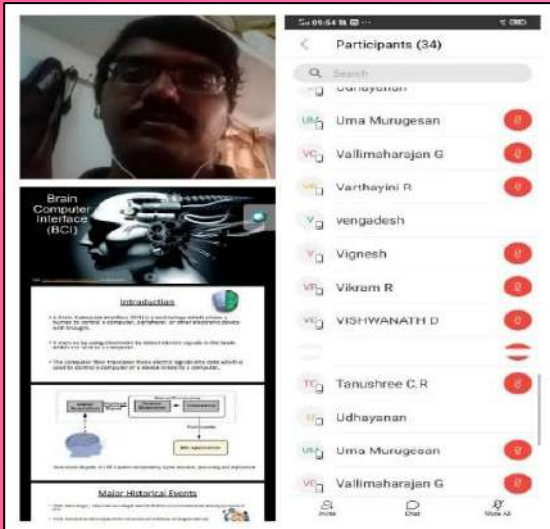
Brain Computer Interface (BCI)

Introduction

Major Historical Events

09:54 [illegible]

Participants (34)

Search

Udhayanan

UM Uma Murugesan

VG Vallimaharajan G

VR Varthayini R

V vengadesh

V Vignesh

VR Vikram R

VD VISHWANATH D

TC Tanushree C.R

U Udhayanan

UM Uma Murugesan

VG Vallimaharajan G

Invite

Chat

Mute All